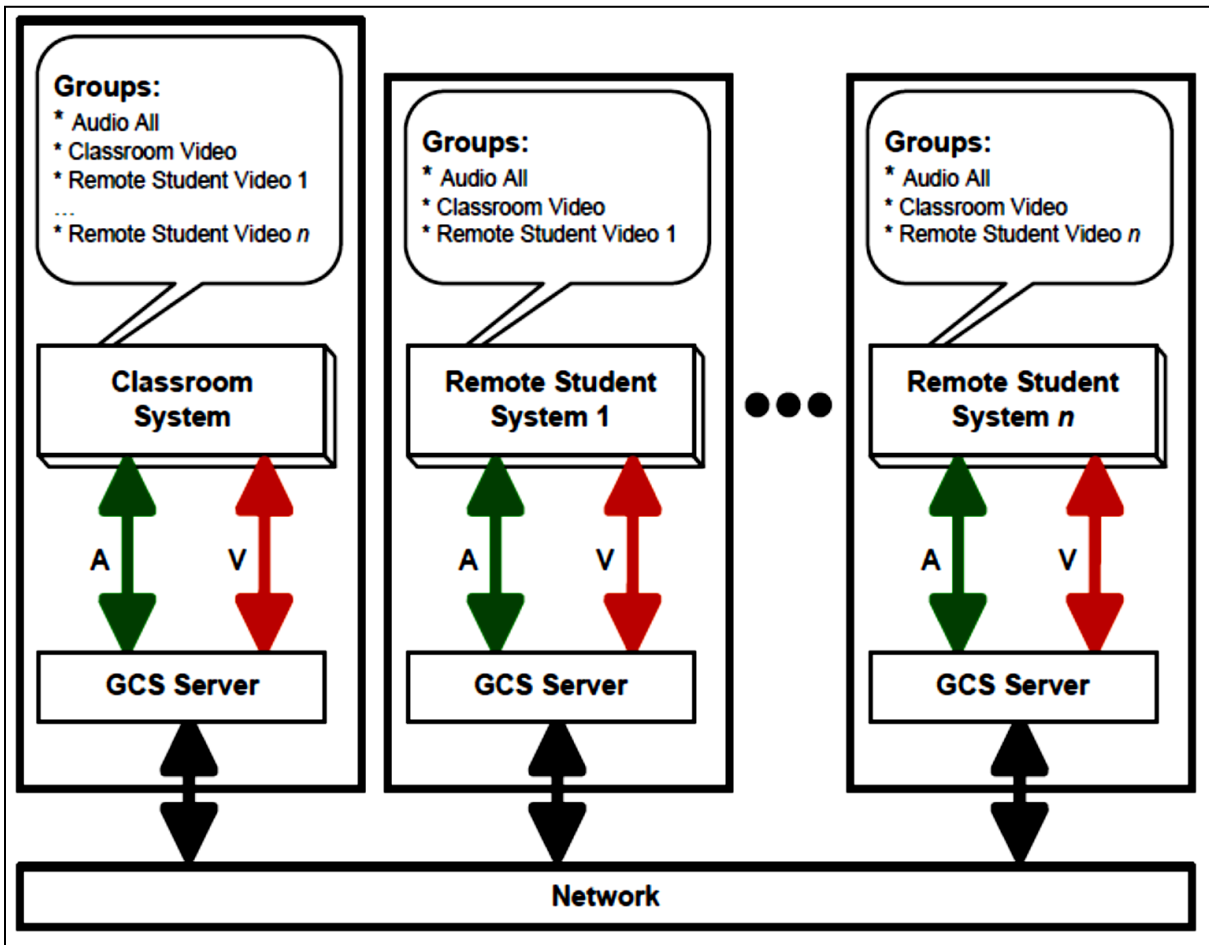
Groups:
* Audio All
* Classroom Video
* Remote Student Video 1
…
* Remote Student Video $n$

Classroom System

A

V

GCS Server

Groups:
* Audio All
* Classroom Video
* Remote Student Video 1

Remote Student System 1

A

V

GCS Server

Groups:
* Audio All
* Classroom Video
* Remote Student Video $n$

Remote Student System $n$

A

V

GCS Server

Network